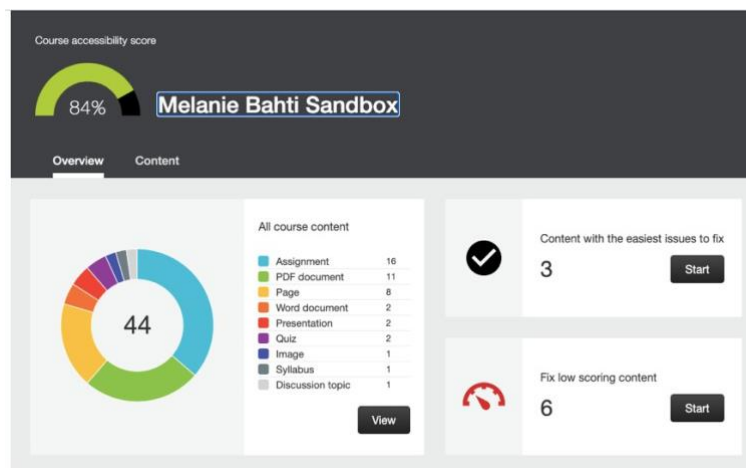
Course accessibility score

84%

Melanie Bahti Sandbox

Overview Content

44

All course content

| | |
|---|---|
| Assignment | 16 |
| PDF document | 11 |
| Page | 8 |
| Word document | 2 |
| Presentation | 2 |
| Quiz | 2 |
| Image | 1 |
| Syllabus | 1 |
| Discussion topic | 1 |

View

Content with the easiest issues to fix

3

Start

Fix low scoring content

6

Start